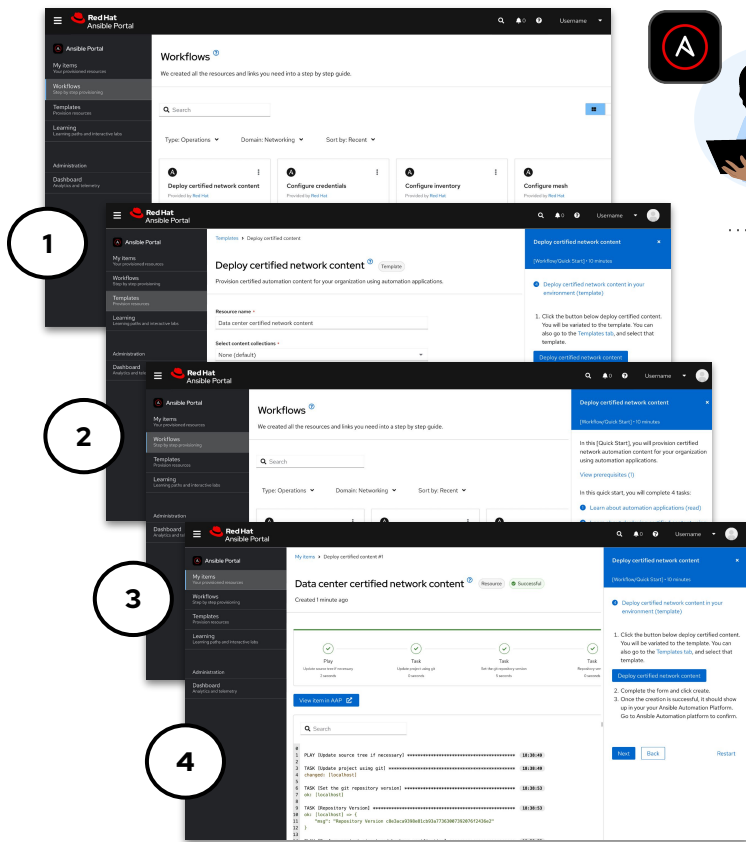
Red Hat
Ansible Portal

Username

Ansible Portal
My items
Your provisioned resources
Workflows
Step by step provisioning
Templates
Provision resources
Learning
Learning paths and interactive labs
Administration
Dashboard
Analytics and telemetry

Workflows
We created all the resources and links you need into a step by step guide.

Search

Type: Operations
Domain: Networking
Sort by: Recent

Deploy certified network content
Provided by Red Hat
Configure credentials
Provided by Red Hat
Configure inventory
Provided by Red Hat
Configure mesh
Provided by Red Hat

1

Red Hat
Ansible Portal
Username

Templates › Deploy certified content

Deploy certified network content Template
Provision certified automation content for your organization using automation applications.

Resource name *
Data center certified network content

Select content collections *
None (default)

Deploy certified network content
[Workflow/Quick Start] • 10 minutes

Deploy certified network content in your environment (template)

1. Click the button below deploy certified content. You will be variated to the template. You can also go to the Templates tab, and select that template.

Deploy certified network content

2

Red Hat
Ansible Portal
Username

Workflows
We created all the resources and links you need into a step by step guide.

Search

Type: Operations
Domain: Networking
Sort by: Recent

Deploy certified network content
[Workflow/Quick Start] • 10 minutes

In this [Quick Start], you will provision certified network automation content for your organization using automation applications.

View prerequisites (1)

In this quick start, you will complete 4 tasks:

Learn about automation applications (read)

3

Red Hat
Ansible Portal

My items › Deploy certified content #1

Data center certified network content Resource Successful
Created 1 minute ago

Play
Update source tree if necessary
2 seconds
Task
Update project using git
6 seconds
Task
Set the git repository version
6 seconds
Task
Repository ver

View item in AAP

Search

4

0
1 PLAY [Update source tree if necessary] ****************************************** 10:30:49
2
3 TASK [Update project using git] ******************************************* 10:30:49
4 changed: [localhost]
5
6 TASK [Set the git repository version] ************************************** 10:30:53
7 ok: [localhost]
8
9 TASK [Repository Version] ************************************************** 10:30:53
10 ok: [localhost] => {
11 "msg": "Repository Version c8e3aca9360e81cb93a773630073920761243 6e2"
12 }

Deploy certified network content
[Workflow/Quick Start] • 10 minutes

Deploy certified network content in your environment (template)

1. Click the button below deploy certified content. You will be variated to the template. You can also go to the Templates tab, and select that template.

Deploy certified network content

2. Complete the form and click create.
3. Once the creation is successful, it should show up in your Ansible Automation Platform. Go to Ansible Automation platform to confirm.

Next
Back
Restart